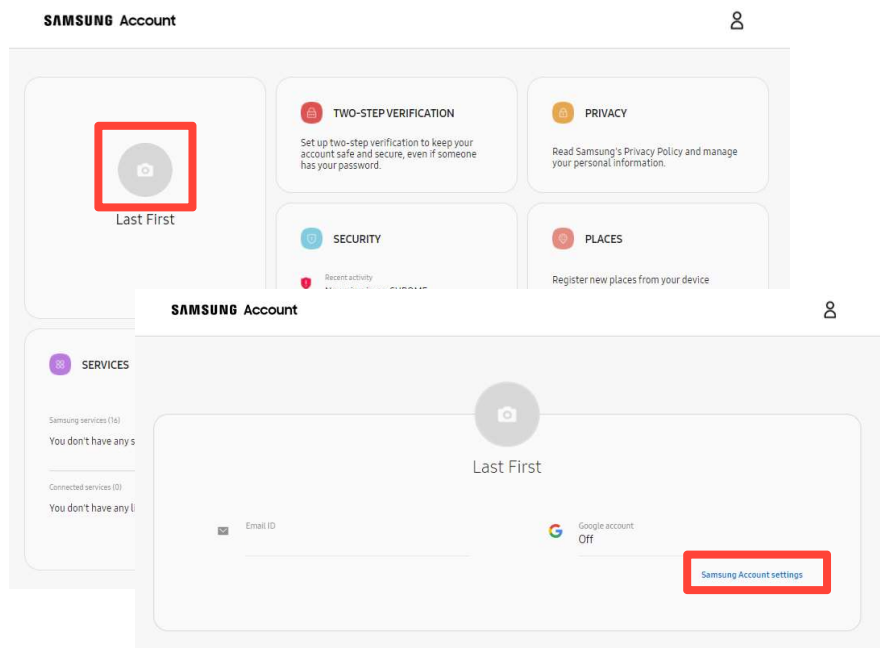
SAMSUNG Account

Last First

TWO-STEP VERIFICATION

Set up two-step verification to keep your account safe and secure, even if someone has your password.

PRIVACY

Read Samsung's Privacy Policy and manage your personal information.

SECURITY

Recent activity

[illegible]

PLACES

Register new places from your device

SERVICES

Samsung services (16)

You don't have any s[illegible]

Connected services (0)

You don't have any l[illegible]

SAMSUNG Account

Last First

Email ID

Google account
Off

Samsung Account settings